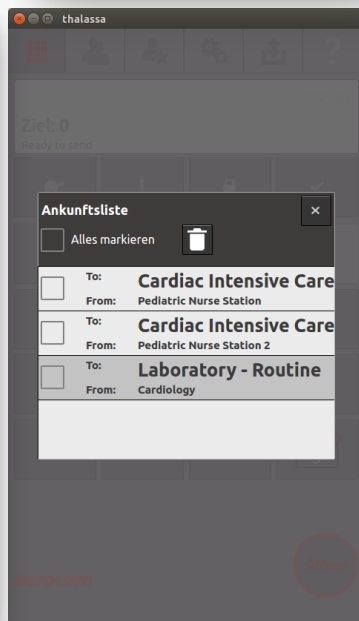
thalassa

Ziel: 0
Ready to send

Ankunftsliste
×
Alles markieren

To: Cardiac Intensive Care
From: Pediatric Nurse Station

To: Cardiac Intensive Care
From: Pediatric Nurse Station 2

To: Laboratory - Routine
From: Cardiology